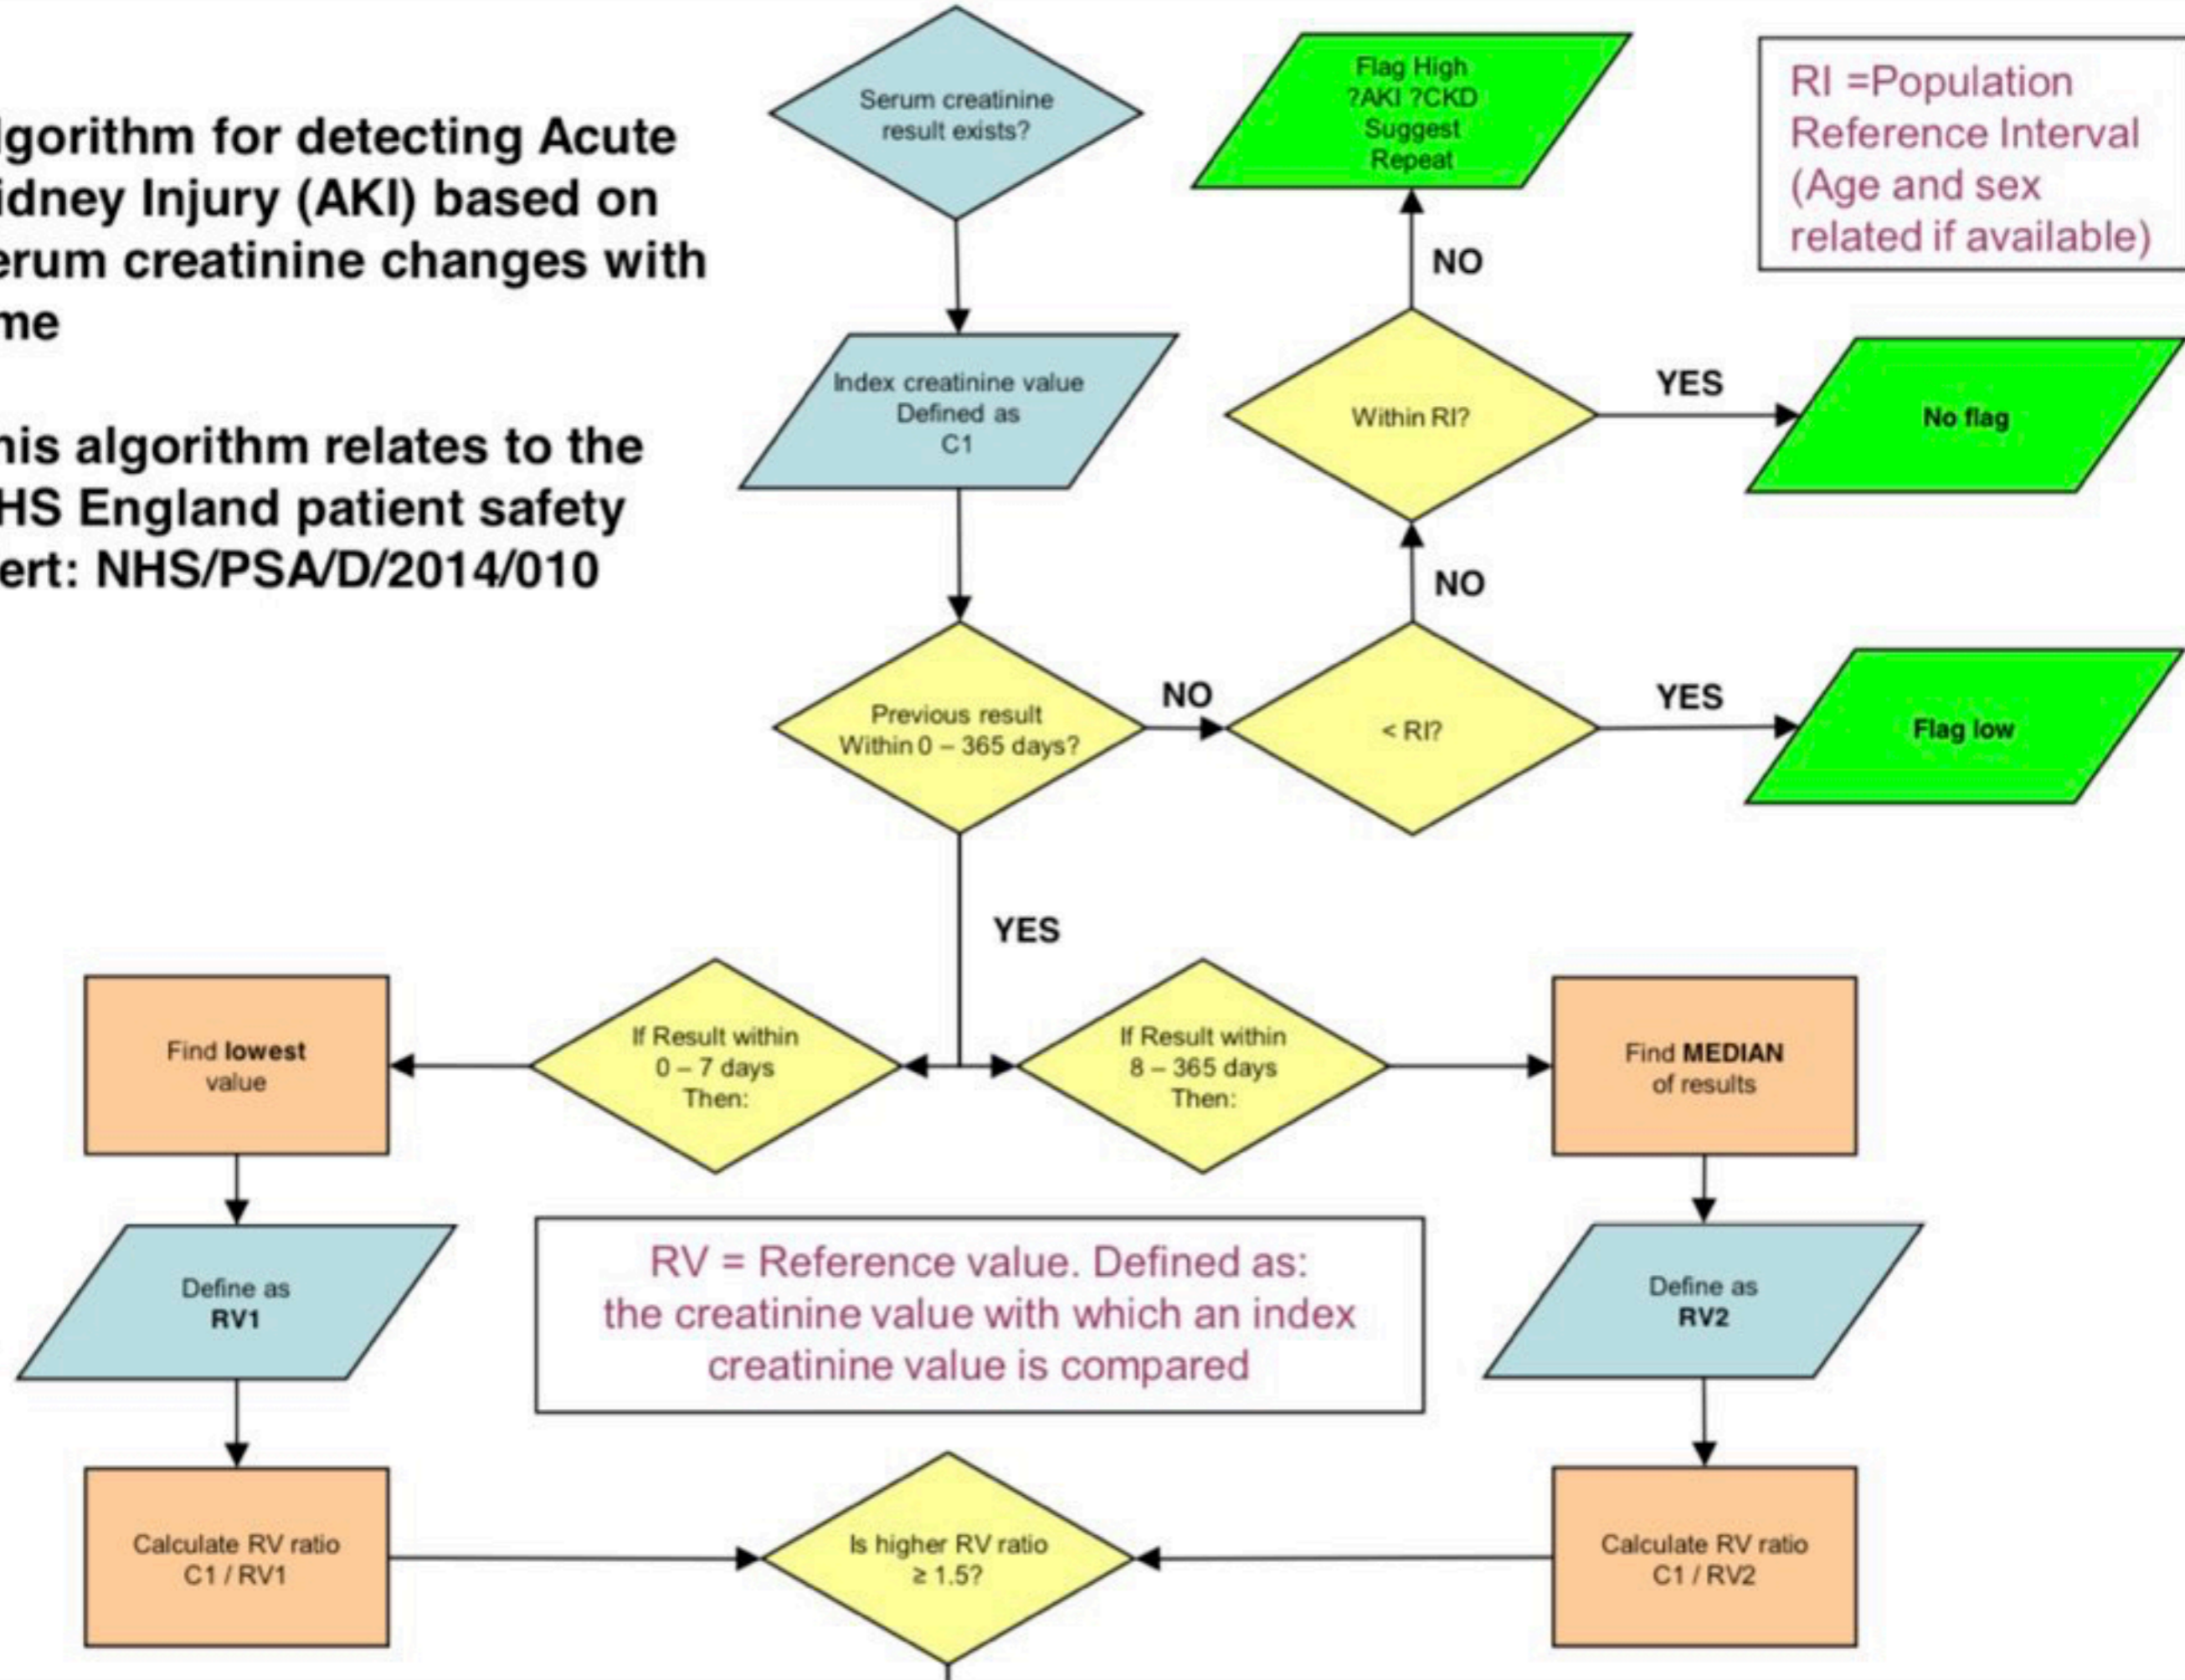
lgorithm for detecting Acute idney Injury (AKI) based on erum creatinine changes with me

his algorithm relates to the HS England patient safety ert: NHS/PSA/D/2014/010

Serum creatinine result exists?

Flag High ?AKI ?CKD Suggest Repeat

RI =Population Reference Interval (Age and sex related if available)

NO

Index creatinine value Defined as C1

Within RI?

YES

No flag

NO

Previous result Within 0 – 365 days?

NO

< RI?

YES

Flag low

YES

Find **lowest** value

If Result within 0 – 7 days Then:

If Result within 8 – 365 days Then:

Find **MEDIAN** of results

Define as **RV1**

RV = Reference value. Defined as: the creatinine value with which an index creatinine value is compared

Define as **RV2**

Calculate RV ratio C1 / RV1

Is higher RV ratio $\geq 1.5$?

Calculate RV ratio C1 / RV2